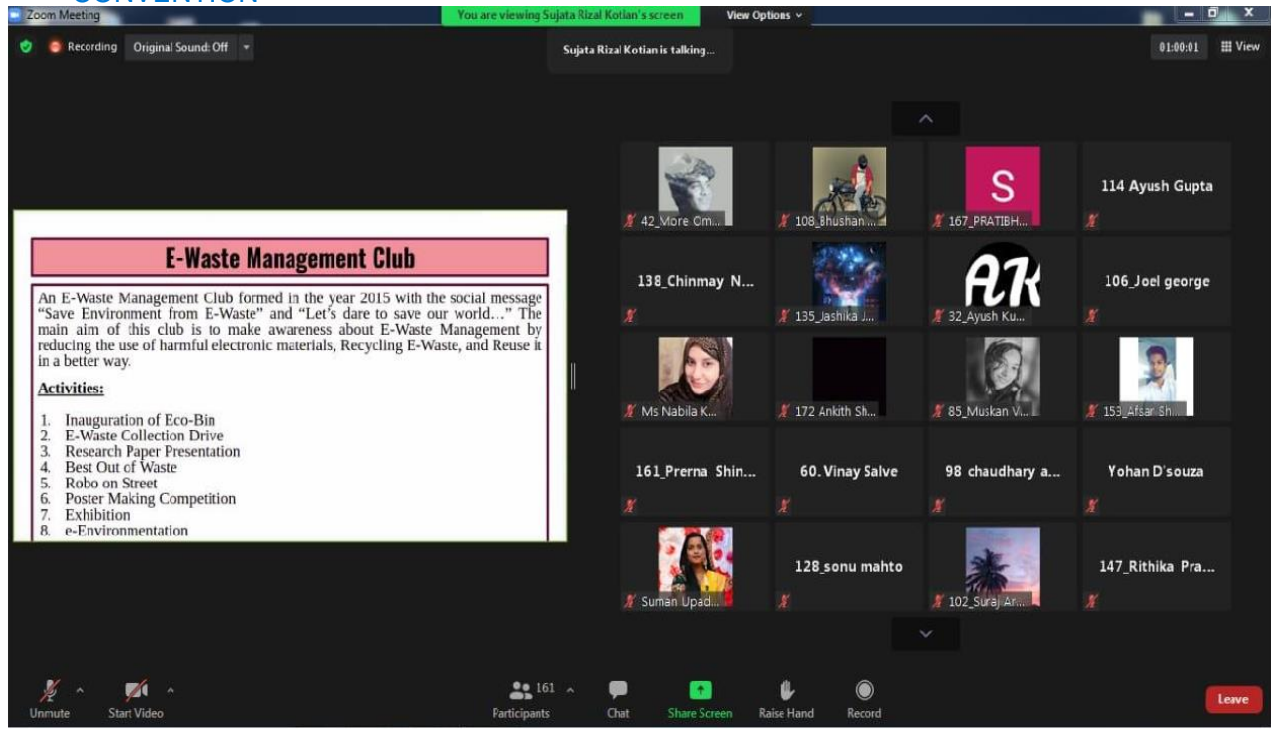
CONVENTION

Zoom Meeting

You are viewing Sujata Rizal Kotian's screen

View Options

Recording

Original Sound: Off

Sujata Rizal Kotian is talking...

01:00:01

View

E-Waste Management Club

An E-Waste Management Club formed in the year 2015 with the social message "Save Environment from E-Waste" and "Let's dare to save our world..." The main aim of this club is to make awareness about E-Waste Management by reducing the use of harmful electronic materials, Recycling E-Waste, and Reuse it in a better way.

Activities:

1. Inauguration of Eco-Bin
2. E-Waste Collection Drive
3. Research Paper Presentation
4. Best Out of Waste
5. Robo on Street
6. Poster Making Competition
7. Exhibition
8. e-Environmentation

42_More Om...

108_Bhushan...

S

167_PRATIBH...

114 Ayush Gupta

138_Chinmay N...

135_Jashika J...

AK

32_Ayush Ku...

106_Joel george

Ms Nabila K...

172 Ankith Sh...

85_Muskan V...

153_Afsar Sh...

161_Prerna Shin...

60. Vinay Salve

98 chaudhary a...

Yohan D'souza

Suman Upad...

128 sonu mahto

102_Suraj Ar...

147_Rithika Pra...

Unmute

Start Video

161

Participants

Chat

Share Screen

Raise Hand

Record

Leave